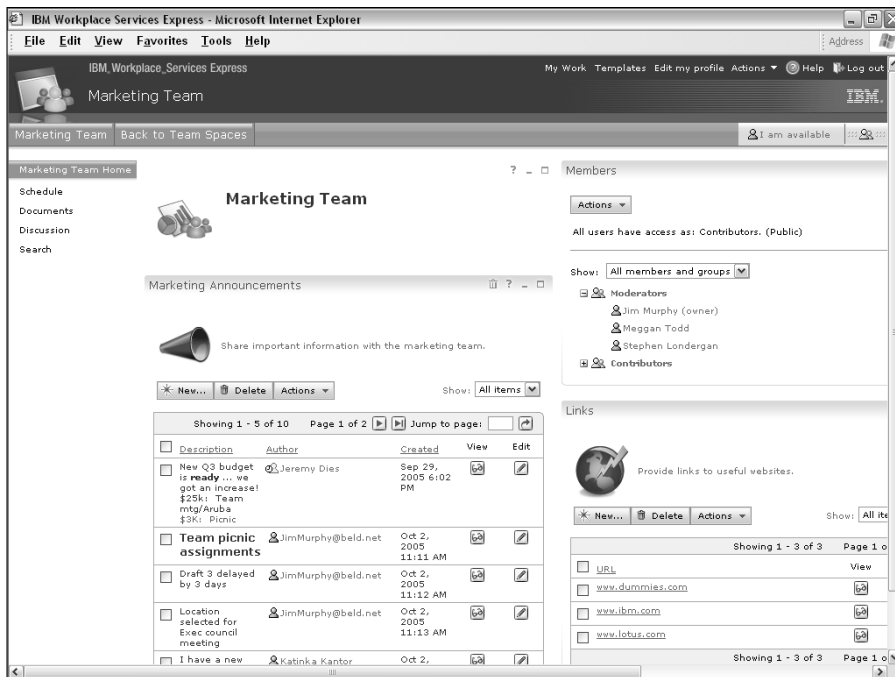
IBM Workplace Services Express - Microsoft Internet Explorer

File Edit View Favorites Tools Help

Address

IBM_Workplace_Services Express

Marketing Team

My Work Templates Edit my profile Actions ▼ Help Log out

IBM.

Marketing Team Back to Team Spaces

I am available

Marketing Team Home
Schedule
Documents
Discussion
Search

Marketing Team

Marketing Announcements

Share important information with the marketing team.

New... Delete Actions ▼

Show: All items

Showing 1 - 5 of 10 Page 1 of 2 Jump to page:

| Description | Author | Created | View | Edit |
|---|---|---|---|---|
| New Q3 budget is **ready** ... we got an increase! \$25k: Team mtg/Aruba \$3K: Picnic | Jeremy Dies | Sep 29, 2005 6:02 PM | | |
| **Team picnic assignments** | JimMurphy@beld.net | Oct 2, 2005 11:11 AM | | |
| Draft 3 delayed by 3 days | JimMurphy@beld.net | Oct 2, 2005 11:12 AM | | |
| Location selected for Exec council meeting | JimMurphy@beld.net | Oct 2, 2005 11:13 AM | | |
| I have a new | Katinka Kantor | Oct 2, | | |

Members

Actions ▼

All users have access as: Contributors. (Public)

Show: All members and groups

Moderators
Jim Murphy (owner)
Meggan Todd
Stephen Londergan
Contributors

Links

Provide links to useful websites.

New... Delete Actions ▼

Show: All ite

Showing 1 - 3 of 3 Page 1 o

| URL | View |
|---|---|
| www.dummies.com | |
| www.ibm.com | |
| www.lotus.com | |

Showing 1 - 3 of 3 Page 1 o